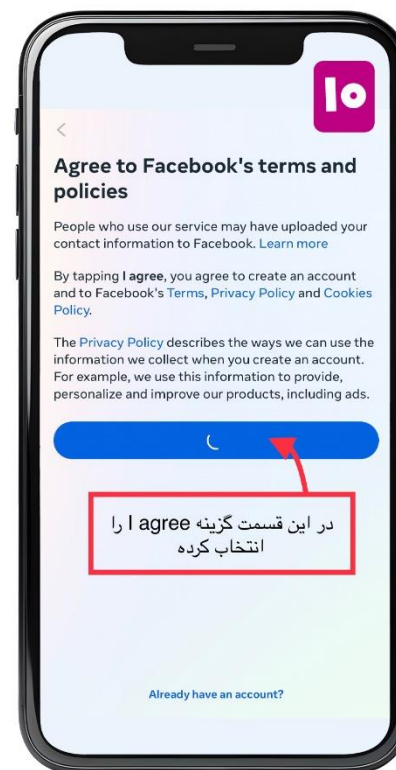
lo

<

Agree to Facebook's terms and policies

People who use our service may have uploaded your contact information to Facebook. Learn more

By tapping I agree, you agree to create an account and to Facebook's Terms, Privacy Policy and Cookies Policy.

The Privacy Policy describes the ways we can use the information we collect when you create an account. For example, we use this information to provide, personalize and improve our products, including ads.

در این قسمت گزینه I agree را انتخاب کرده

Already have an account?